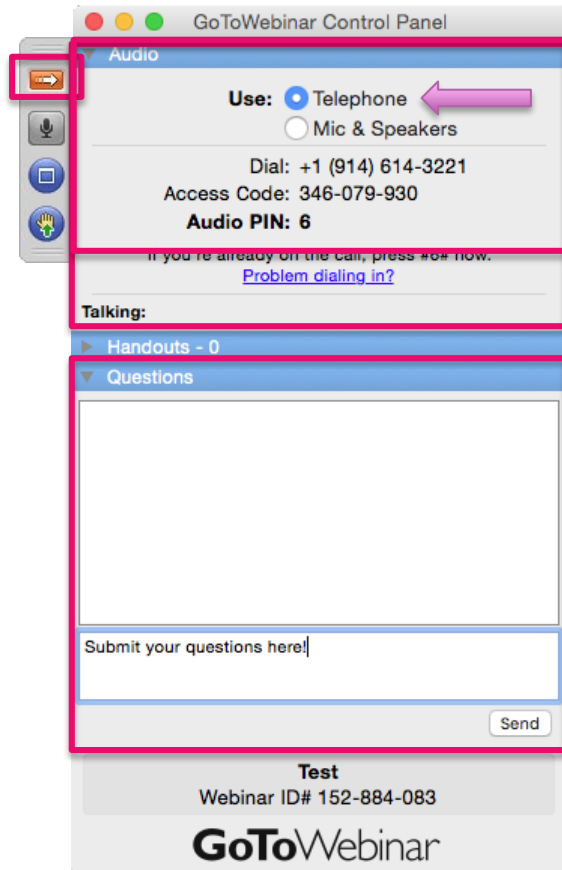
GoToWebinar Control Panel

Audio

Use: Telephone

Mic & Speakers

Dial: +1 (914) 614-3221

Access Code: 346-079-930

Audio PIN: 6

If you're already on the call, press #6# now.

Problem dialing in?

Talking:

Handouts - 0

Questions

Submit your questions here!

Send

Test

Webinar ID# 152-884-083

GoToWebinar